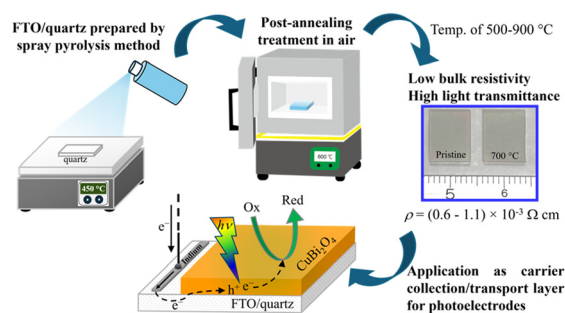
FTO/quartz prepared by spray pyrolysis method

quartz

450 °C

Post-annealing treatment in air

800 °C

Temp. of 500-900 °C

Low bulk resistivity
High light transmittance

Pristine

700 °C

5

6

$\rho = (0.6 - 1.1) \times 10^{-3}\ \Omega$ cm

Ox

Red

$e^-$

$h\nu$

Indium

$CuBi_2O_4$

$h^+$

$e^-$

$e^-$

FTO/quartz

Application as carrier collection/transport layer for photoelectrodes